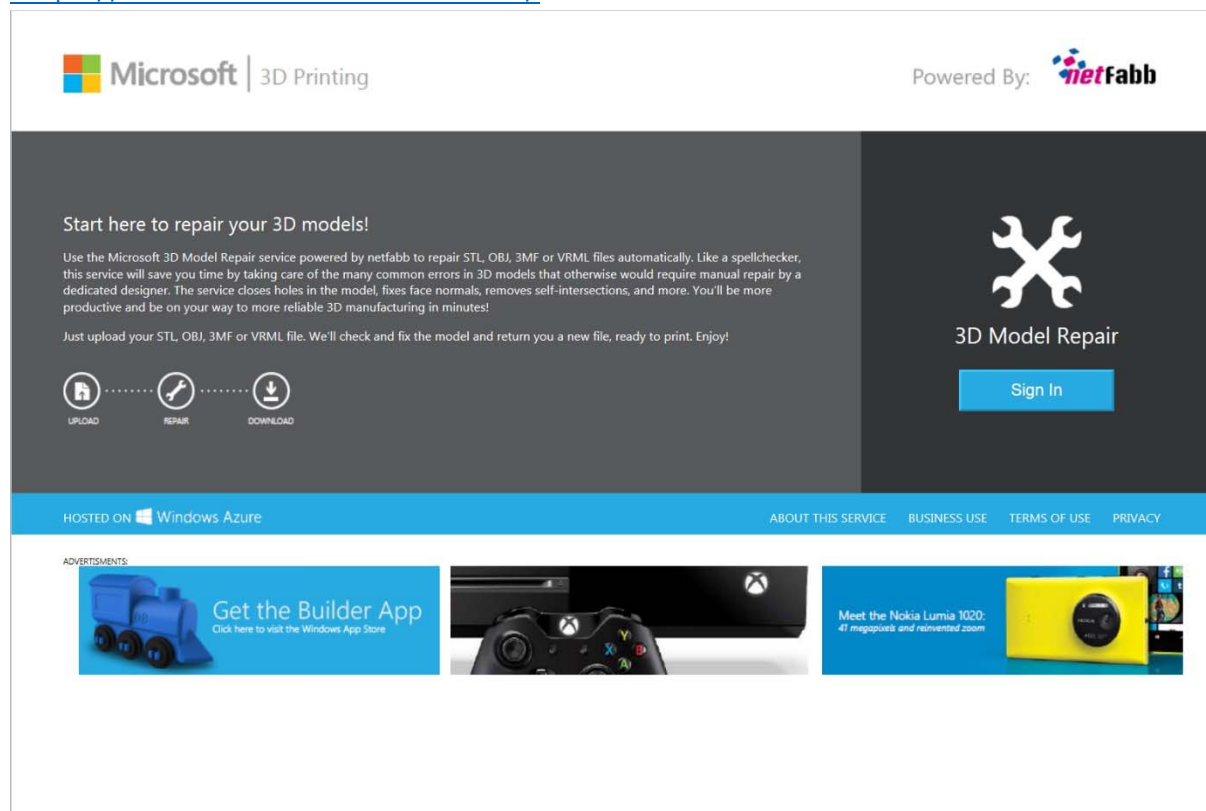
Microsoft | 3D Printing

Powered By: netfabb

Start here to repair your 3D models!

Use the Microsoft 3D Model Repair service powered by netfabb to repair STL, OBJ, 3MF or VRML files automatically. Like a spellchecker, this service will save you time by taking care of the many common errors in 3D models that otherwise would require manual repair by a dedicated designer. The service closes holes in the model, fixes face normals, removes self-intersections, and more. You'll be more productive and be on your way to more reliable 3D manufacturing in minutes!

Just upload your STL, OBJ, 3MF or VRML file. We'll check and fix the model and return you a new file, ready to print. Enjoy!

UPLOAD REPAIR DOWNLOAD

3D Model Repair

Sign In

HOSTED ON Windows Azure

ABOUT THIS SERVICE BUSINESS USE TERMS OF USE PRIVACY

ADVERTISMENTS:

Get the Builder App
Click here to visit the Windows App Store

Meet the Nokia Lumia 1020:
41 megapixels and reinvented zoom